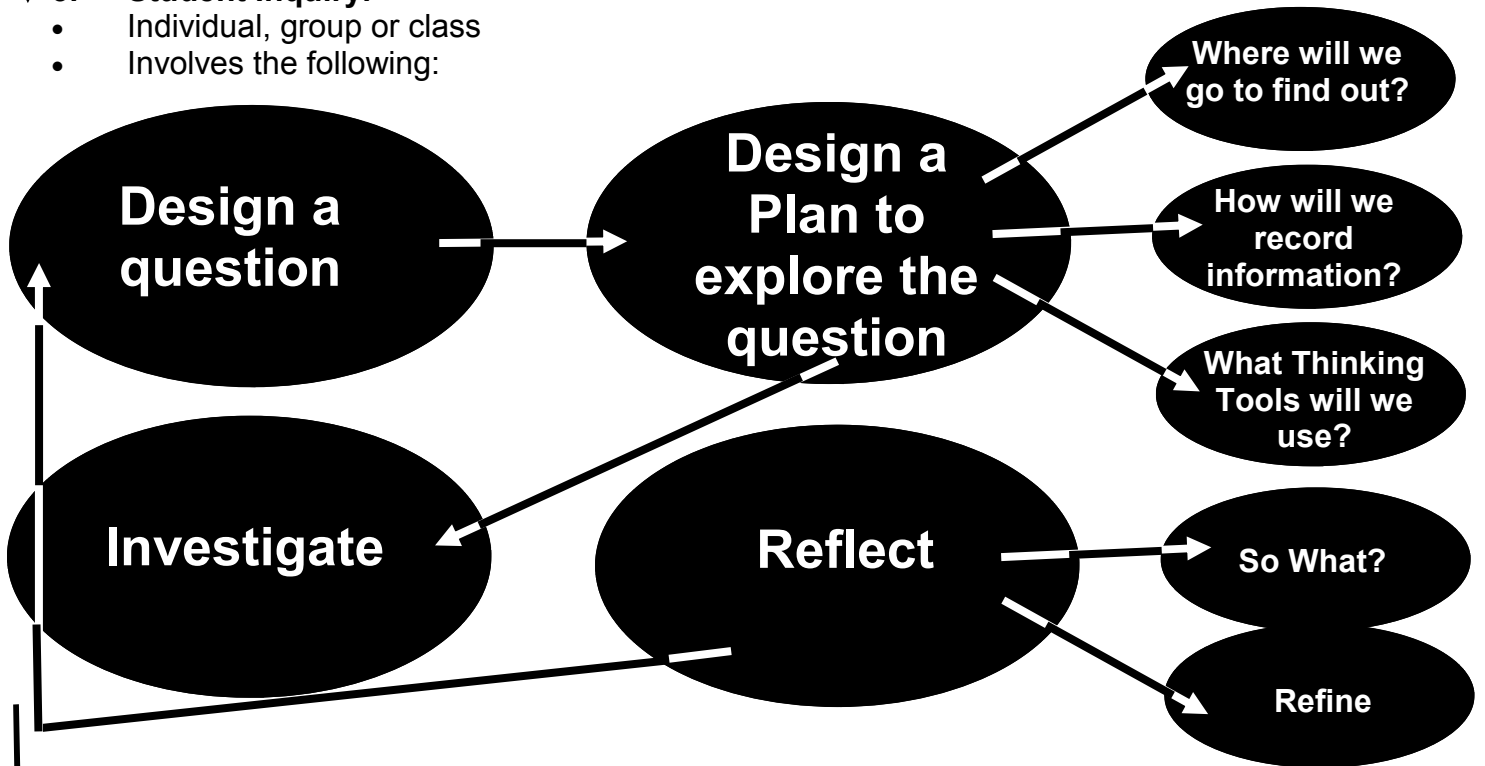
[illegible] Student Inquiry:
- Individual, group or class
- Involves the following:

Design a question

Design a Plan to explore the question

Where will we go to find out?

How will we record information?

What Thinking Tools will we use?

Investigate

Reflect

So What?

Refine